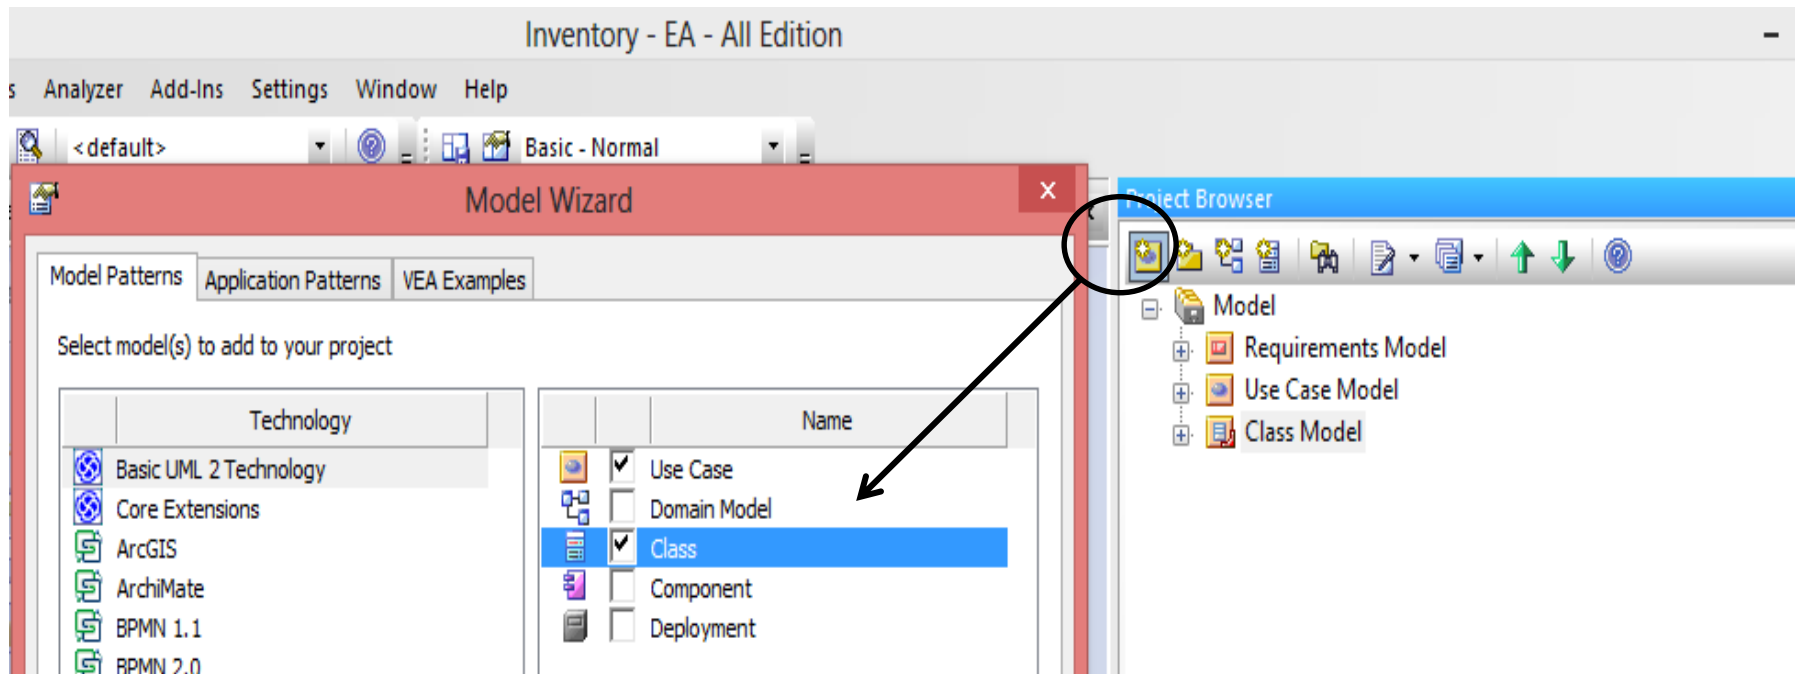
Inventory - EA - All Edition

s Analyzer Add-Ins Settings Window Help

<default>

Basic - Normal

Model Wizard

×

Model Patterns | Application Patterns | VEA Examples

Select model(s) to add to your project

| Technology |
|---|
| Basic UML 2 Technology |
| Core Extensions |
| ArcGIS |
| ArchiMate |
| BPMN 1.1 |
| BPMN 2.0 |

| | Name |
|---|---|
| ☑ | Use Case |
| ☐ | Domain Model |
| ☑ | Class |
| ☐ | Component |
| ☐ | Deployment |

Project Browser

Model
Requirements Model
Use Case Model
Class Model